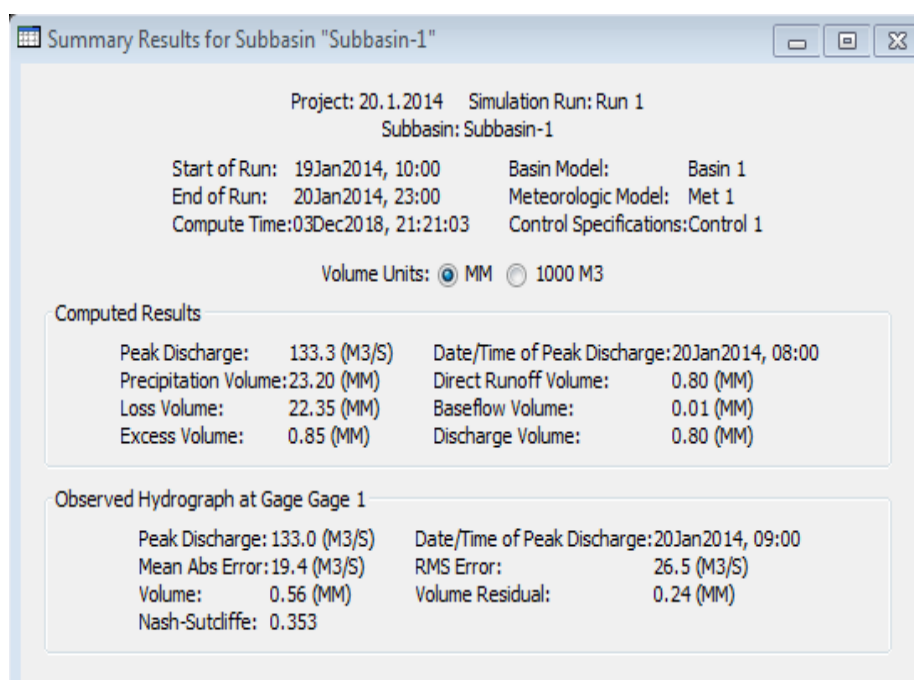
Summary Results for Subbasin "Subbasin-1"

Project: 20.1.2014 Simulation Run: Run 1
Subbasin: Subbasin-1

Start of Run: 19Jan2014, 10:00
End of Run: 20Jan2014, 23:00
Compute Time: 03Dec2018, 21:21:03

Basin Model: Basin 1
Meteorologic Model: Met 1
Control Specifications: Control 1

Volume Units: MM 1000 M3

Computed Results

Peak Discharge: 133.3 (M3/S)
Precipitation Volume: 23.20 (MM)
Loss Volume: 22.35 (MM)
Excess Volume: 0.85 (MM)

Date/Time of Peak Discharge: 20Jan2014, 08:00
Direct Runoff Volume: 0.80 (MM)
Baseflow Volume: 0.01 (MM)
Discharge Volume: 0.80 (MM)

Observed Hydrograph at Gage Gage 1

Peak Discharge: 133.0 (M3/S)
Mean Abs Error: 19.4 (M3/S)
Volume: 0.56 (MM)
Nash-Sutcliffe: 0.353

Date/Time of Peak Discharge: 20Jan2014, 09:00
RMS Error: 26.5 (M3/S)
Volume Residual: 0.24 (MM)